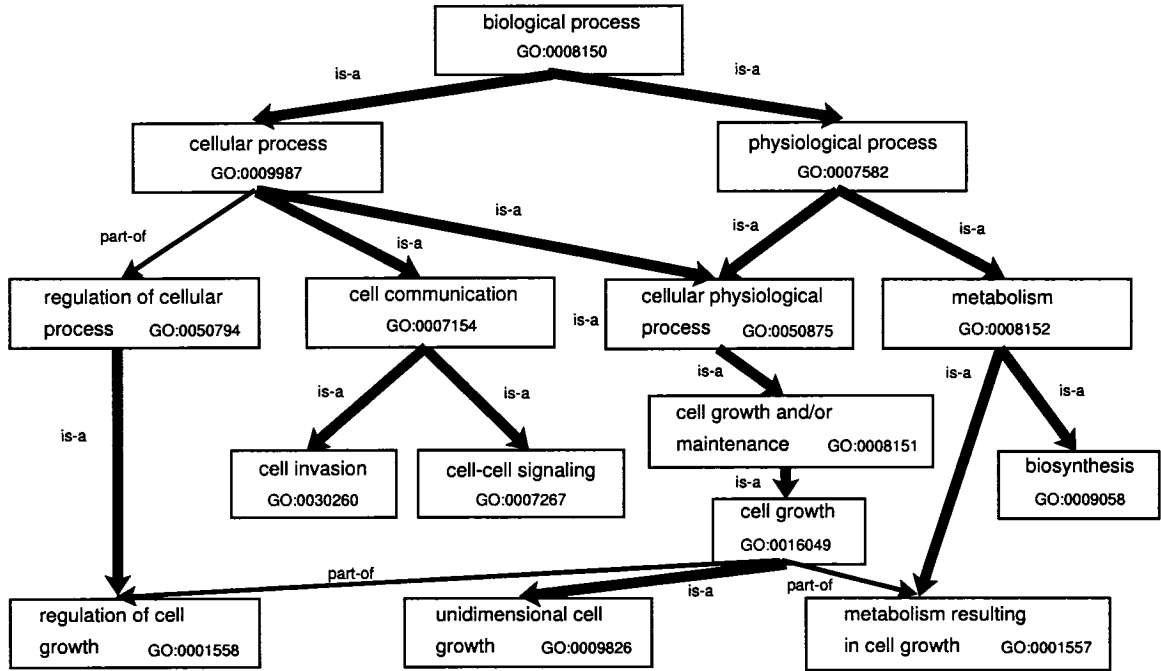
biological process
GO:0008150

is-a

is-a

cellular process
GO:0009987

physiological process
GO:0007582

part-of

is-a

is-a

is-a

is-a

regulation of cellular process GO:0050794

cell communication
GO:0007154

is-a

cellular physiological process GO:0050875

metabolism
GO:0008152

is-a

is-a

is-a

is-a

is-a

is-a

cell growth and/or maintenance GO:0008151

cell invasion
GO:0030260

cell-cell signaling
GO:0007267

is-a

biosynthesis
GO:0009058

cell growth
GO:0016049

part-of

is-a

part-of

regulation of cell growth GO:0001558

unidimensional cell growth GO:0009826

metabolism resulting in cell growth GO:0001557